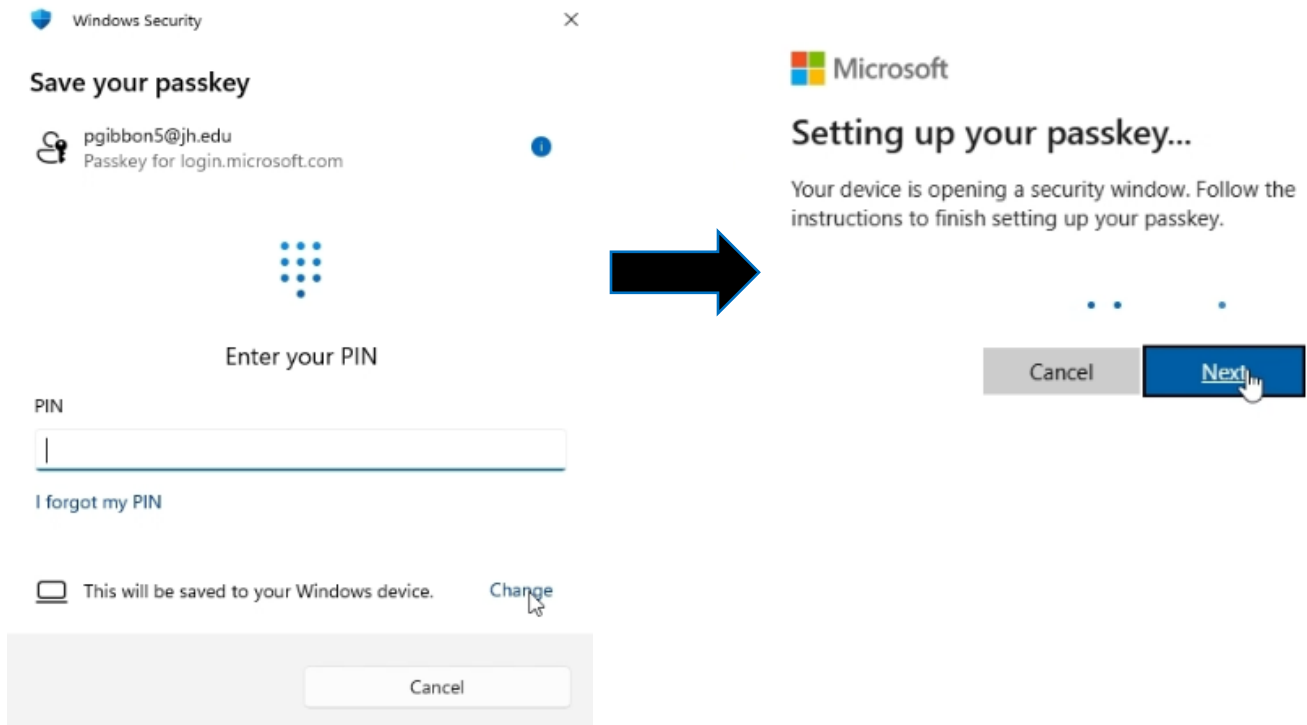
Windows Security

Save your passkey

pgibbon5@jh.edu
Passkey for login.microsoft.com

Enter your PIN

PIN

I forgot my PIN

This will be saved to your Windows device. Change

Cancel

Microsoft

Setting up your passkey...

Your device is opening a security window. Follow the instructions to finish setting up your passkey.

Cancel Next